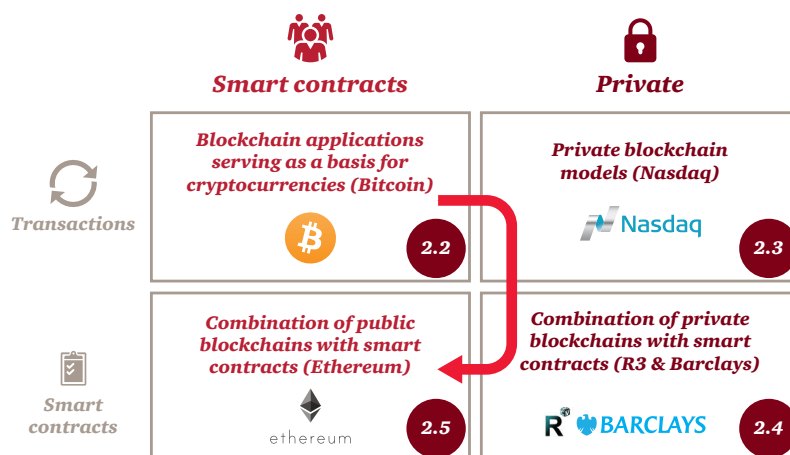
Smart contracts

Private

Transactions

Blockchain applications serving as a basis for cryptocurrencies (Bitcoin)

2.2

Private blockchain models (Nasdaq)

Nasdaq

2.3

Smart contracts

Combination of public blockchains with smart contracts (Ethereum)

ethereum

2.5

Combination of private blockchains with smart contracts (R3 & Barclays)

R3 BARCLAYS

2.4